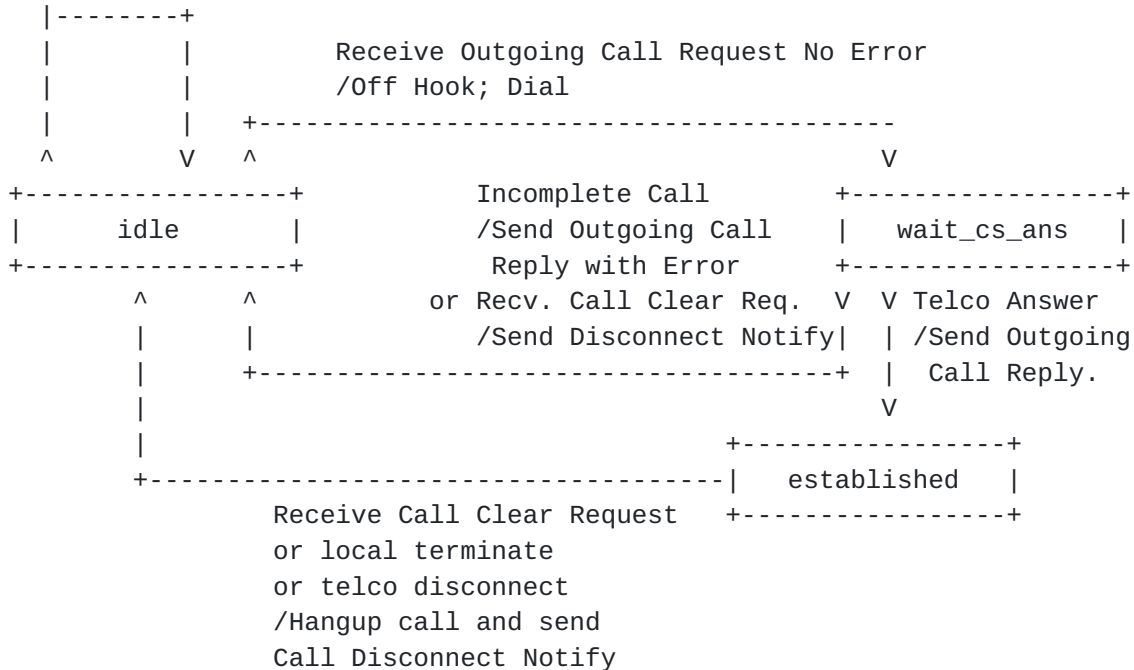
Receive Outgoing Call Request No Error
/Off Hook; Dial

idle

Incomplete Call
/Send Outgoing Call
Reply with Error
or Recv. Call Clear Req.
/Send Disconnect Notify

wait_cs_ans

Telco Answer
/Send Outgoing
Call Reply.

established

Receive Call Clear Request
or local terminate
or telco disconnect
/Hangup call and send
Call Disconnect Notify